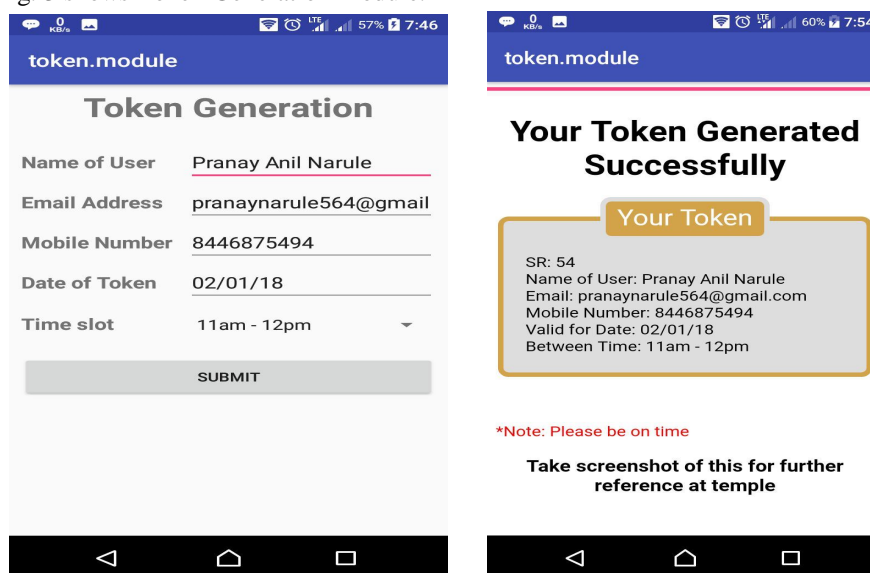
0 KB/s LTE 57% 7:46

token.module

Token Generation

Name of User Pranay Anil Narule

Email Address pranaynarule564@gmail

Mobile Number 8446875494

Date of Token 02/01/18

Time slot 11am - 12pm

SUBMIT

0 KB/s LTE 60% 7:54

token.module

Your Token Generated Successfully

Your Token

SR: 54
Name of User: Pranay Anil Narule
Email: pranaynarule564@gmail.com
Mobile Number: 8446875494
Valid for Date: 02/01/18
Between Time: 11am - 12pm

*Note: Please be on time

Take screenshot of this for further reference at temple